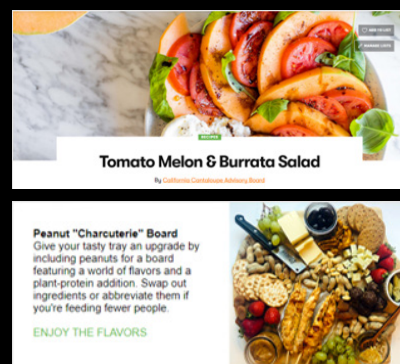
RECIPES

Tomato Melon & Burrata Salad

By California Cantaloupe Advisory Board

Peanut "Charcuterie" Board

Give your tasty tray an upgrade by including peanuts for a board featuring a world of flavors and a plant-protein addition. Swap out ingredients or abbreviate them if you're feeding fewer people.

ENJOY THE FLAVORS